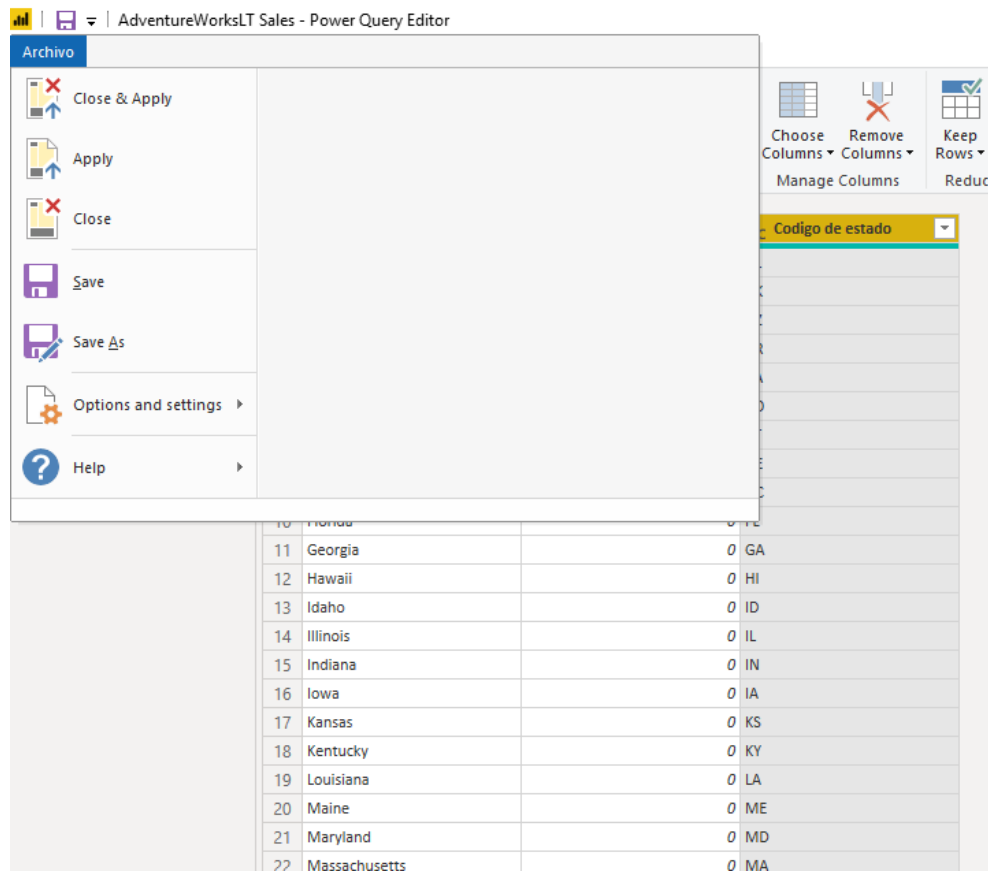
AdventureWorksLT Sales - Power Query Editor

Archivo

Close & Apply

Apply

Close

Save

Save As

Options and settings

Help

Choose Columns
Remove Columns
Keep Rows
Manage Columns
Reduc

Codigo de estado

| | | | |
|---|---|---|---|
| 10 | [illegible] | 0 | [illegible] |
| 11 | Georgia | 0 | GA |
| 12 | Hawaii | 0 | HI |
| 13 | Idaho | 0 | ID |
| 14 | Illinois | 0 | IL |
| 15 | Indiana | 0 | IN |
| 16 | Iowa | 0 | IA |
| 17 | Kansas | 0 | KS |
| 18 | Kentucky | 0 | KY |
| 19 | Louisiana | 0 | LA |
| 20 | Maine | 0 | ME |
| 21 | Maryland | 0 | MD |
| 22 | Massachusetts | 0 | MA |